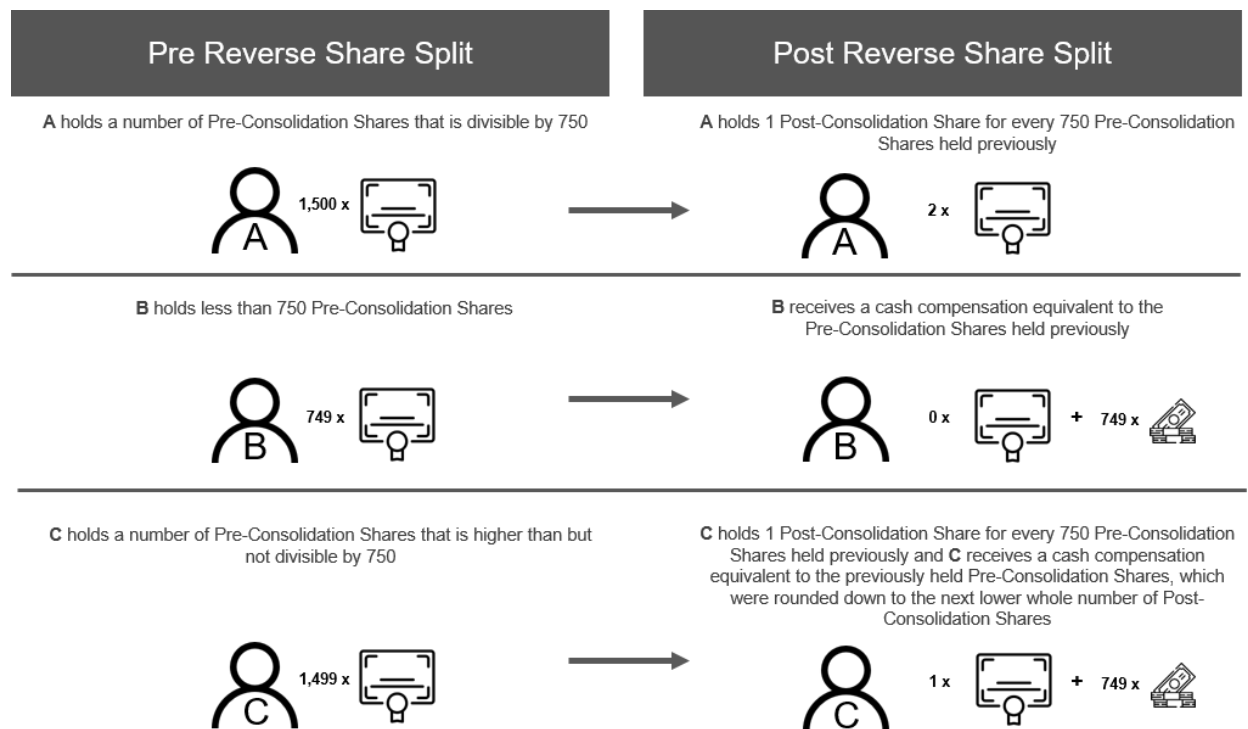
Pre Reverse Share Split

A holds a number of Pre-Consolidation Shares that is divisible by 750

A 1,500 x

B holds less than 750 Pre-Consolidation Shares

B 749 x

C holds a number of Pre-Consolidation Shares that is higher than but not divisible by 750

C 1,499 x

Post Reverse Share Split

A holds 1 Post-Consolidation Share for every 750 Pre-Consolidation Shares held previously

A 2 x

B receives a cash compensation equivalent to the Pre-Consolidation Shares held previously

B 0 x + 749 x

C holds 1 Post-Consolidation Share for every 750 Pre-Consolidation Shares held previously and C receives a cash compensation equivalent to the previously held Pre-Consolidation Shares, which were rounded down to the next lower whole number of Post-Consolidation Shares

C 1 x + 749 x